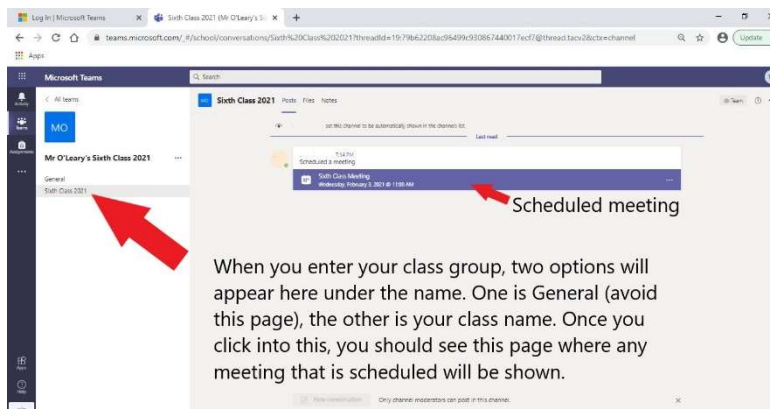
Log In | Microsoft Teams
Sixth Class 2021 (Mr O'Leary's Si
teams.microsoft.com/_#/school/conversations/Sixth%20Class%202021?threadId=19:79b62208ac96499c930867440017ecf7@thread.tacv2&ctx=channel
Update
Apps

Microsoft Teams
Search
Activity
Teams
Assignments
< All teams
MO
Mr O'Leary's Sixth Class 2021
General
Sixth Class 2021
Apps
Help

MO Sixth Class 2021 Posts Files Notes
Team
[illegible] this channel to be automatically shown in the channels list.
Last read
7:14 PM
Scheduled a meeting
Sixth Class Meeting
Wednesday, February 3, 2021 @ 11:00 AM

Scheduled meeting

When you enter your class group, two options will appear here under the name. One is General (avoid this page), the other is your class name. Once you click into this, you should see this page where any meeting that is scheduled will be shown.

New conversation
Only channel moderators can post in this channel.